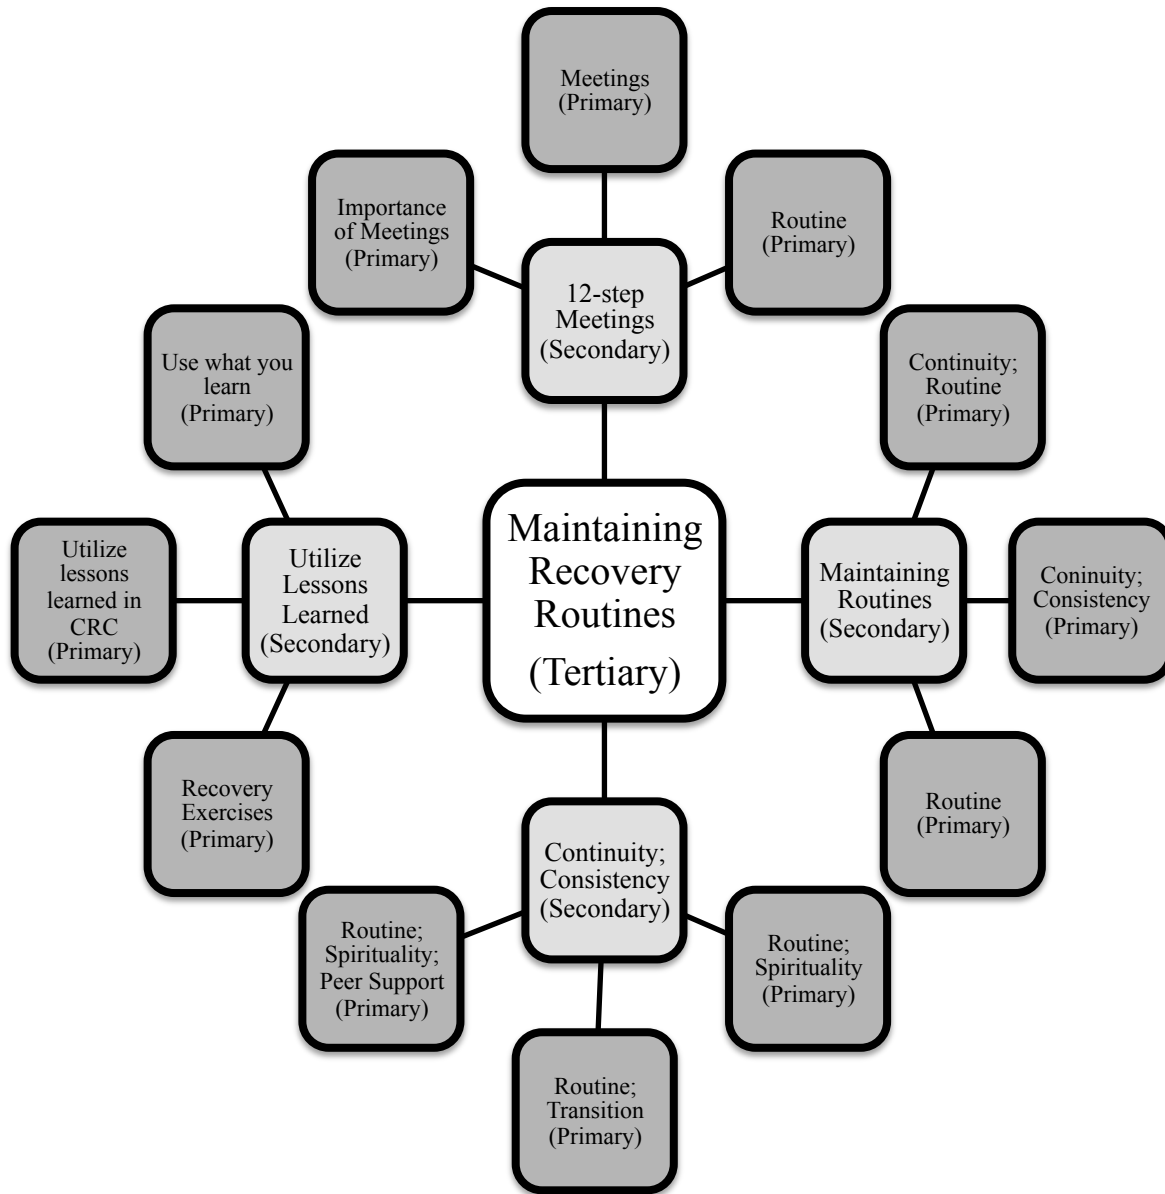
Meetings (Primary)

Importance of Meetings (Primary)

Routine (Primary)

12-step Meetings (Secondary)

Use what you learn (Primary)

Continuity; Routine (Primary)

Utilize lessons learned in CRC (Primary)

Utilize Lessons Learned (Secondary)

Maintaining Recovery Routines (Tertiary)

Maintaining Routines (Secondary)

Coninuity; Consistency (Primary)

Recovery Exercises (Primary)

Routine (Primary)

Continuity; Consistency (Secondary)

Routine; Spirituality; Peer Support (Primary)

Routine; Spirituality (Primary)

Routine; Transition (Primary)